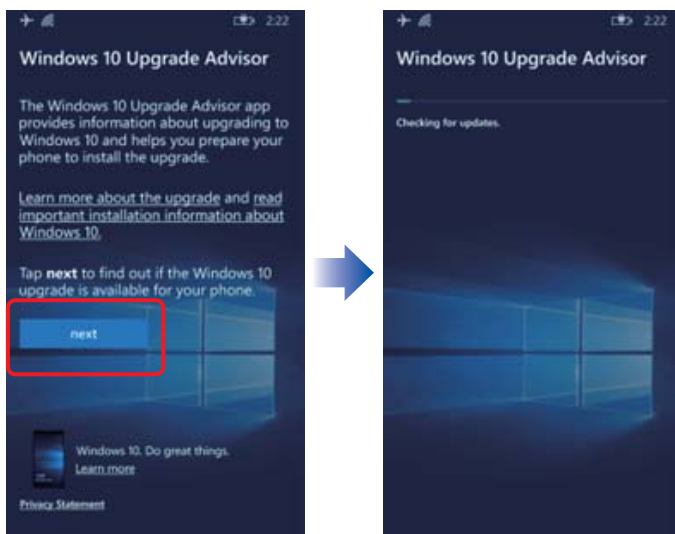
2:22

Windows 10 Upgrade Advisor

The Windows 10 Upgrade Advisor app provides information about upgrading to Windows 10 and helps you prepare your phone to install the upgrade.

Learn more about the upgrade and read important installation information about Windows 10.

Tap **next** to find out if the Windows 10 upgrade is available for your phone.

next

Windows 10. Do great things.
Learn more

Privacy Statement

2:22

Windows 10 Upgrade Advisor

Checking for updates.